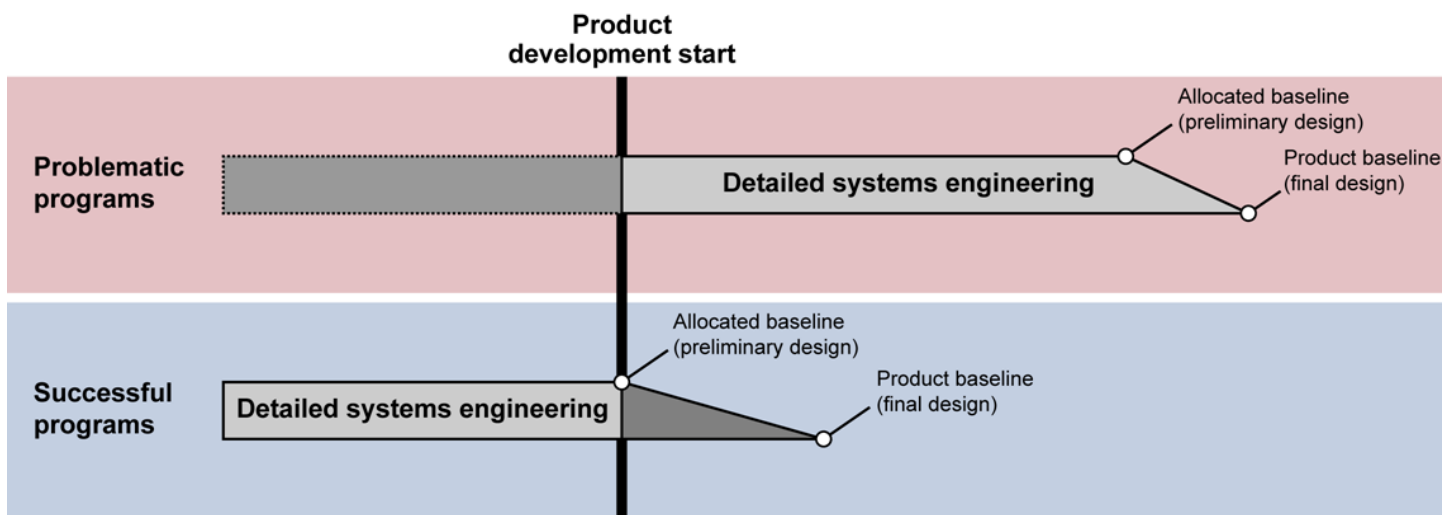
Product development start

Problematic programs

Detailed systems engineering

Allocated baseline (preliminary design)

Product baseline (final design)

Successful programs

Detailed systems engineering

Allocated baseline (preliminary design)

Product baseline (final design)